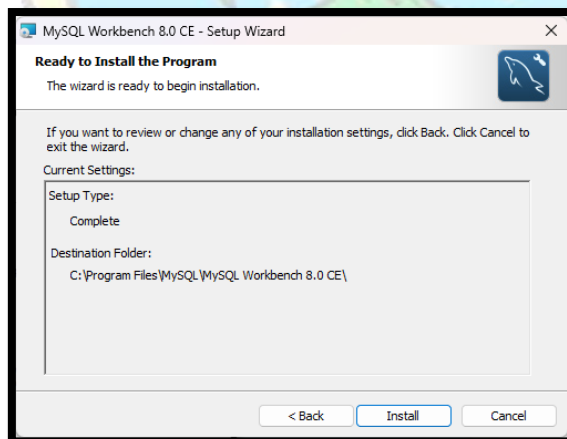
MySQL Workbench 8.0 CE - Setup Wizard

Ready to Install the Program

The wizard is ready to begin installation.

If you want to review or change any of your installation settings, click Back. Click Cancel to exit the wizard.

Current Settings:

Setup Type:

Complete

Destination Folder:

C:\Program Files\MySQL\MySQL Workbench 8.0 CE\

< Back

Install

Cancel